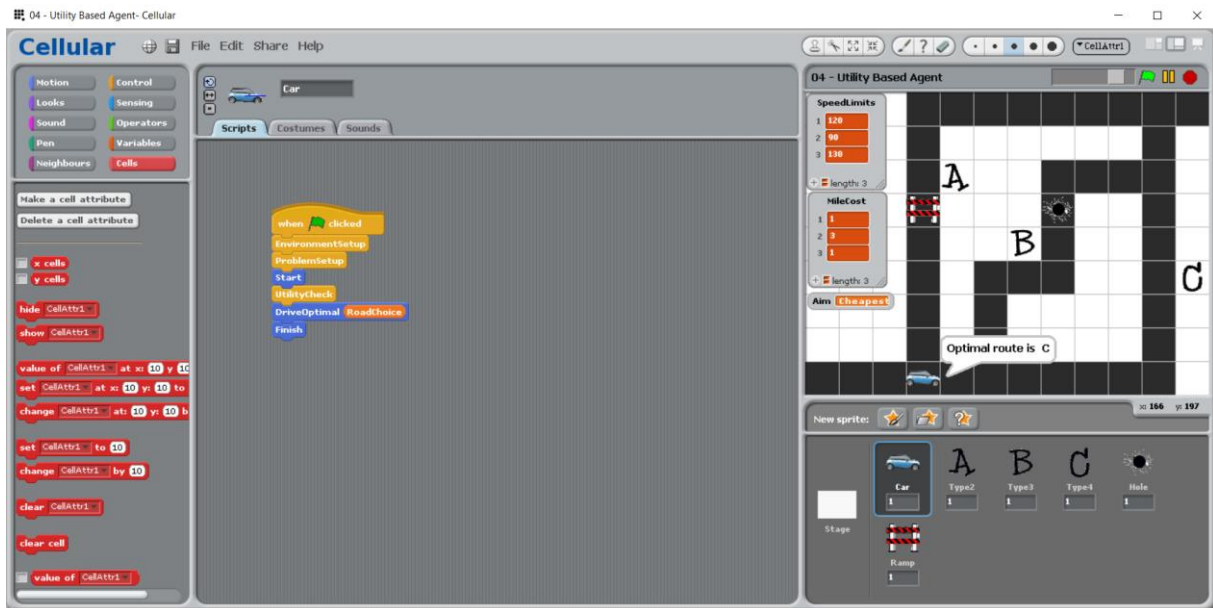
04 - Utility Based Agent- Cellular

Cellular File Edit Share Help

CellAttr1

Motion
Control
Looks
Sensing
Sound
Operators
Pen
Variables
Neighbours
Cells

Make a cell attribute
Delete a cell attribute

x cells
y cells

hide CellAttr1
show CellAttr1

value of CellAttr1 at x: 10 y: 10
set CellAttr1 at x: 10 y: 10 to
change CellAttr1 at: 10 y: 10 b

set CellAttr1 to 10
change CellAttr1 by 10

clear CellAttr1

clear cell

value of CellAttr1

Car

Scripts Costumes Sounds

when clicked
EnvironmentSetup
ProblemSetup
Start
UtilityCheck
DriveOptimal RoadChoice
Finish

04 - Utility Based Agent

SpeedLimits
1 120
2 90
3 130
length: 3

MileCost
1 1
2 3
3 1
length: 3

Aim Cheapest

A
B
C

Optimal route is C

x: 166 y: 197

New sprite:

Stage

Car
1
A
Type2
1
B
Type3
1
C
Type4
1
Hole
1

Ramp
1